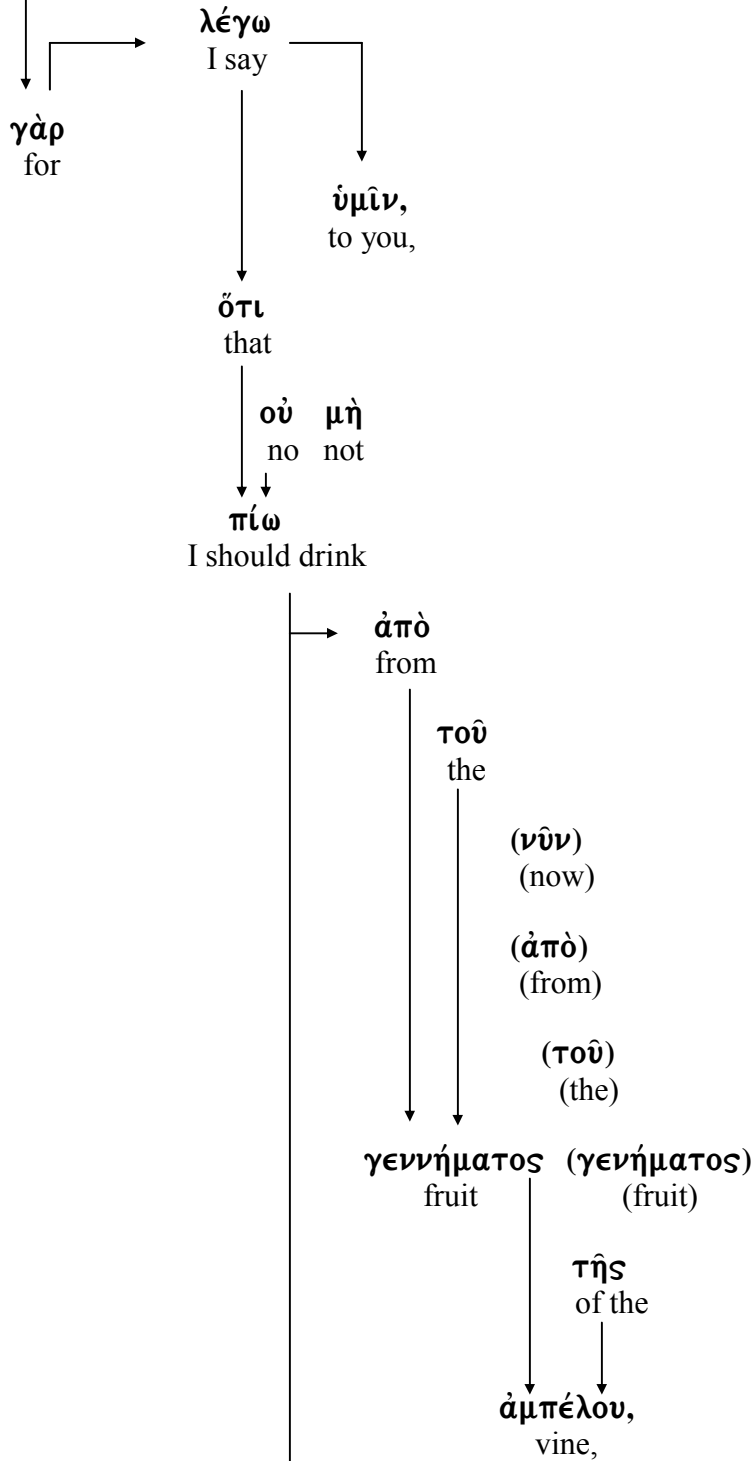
λέγω
I say

γὰρ
for

ὑμῖν,
to you,

ὅτι
that

οὐ μὴ
no not

πίω
I should drink

ἀπὸ
from

τοῦ
the

(νῦν)
(now)

(ἀπὸ)
(from)

(τοῦ)
(the)

γεννήματος
fruit

(γενήματος)
(fruit)

τῆς
of the

ἀμπέλου,
vine,